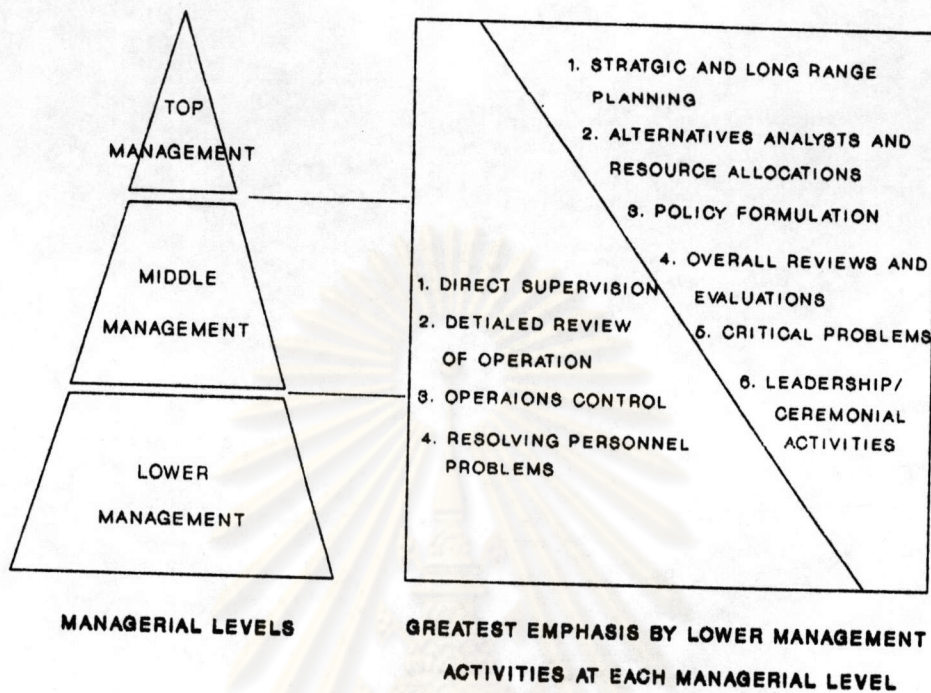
TOP MANAGEMENT

MIDDLE MANAGEMENT

LOWER MANAGEMENT

MANAGERIAL LEVELS

1. STRATGIC AND LONG RANGE PLANNING
2. ALTERNATIVES ANALYSTS AND RESOURCE ALLOCATIONS
3. POLICY FORMULATION
4. OVERALL REVIEWS AND EVALUATIONS
5. CRITICAL PROBLEMS
6. LEADERSHIP/ CEREMONIAL ACTIVITIES

1. DIRECT SUPERVISION
2. DETIALED REVIEW OF OPERATION
3. OPERAIONS CONTROL
4. RESOLVING PERSONNEL PROBLEMS

GREATEST EMPHASIS BY LOWER MANAGEMENT
ACTIVITIES AT EACH MANAGERIAL LEVEL